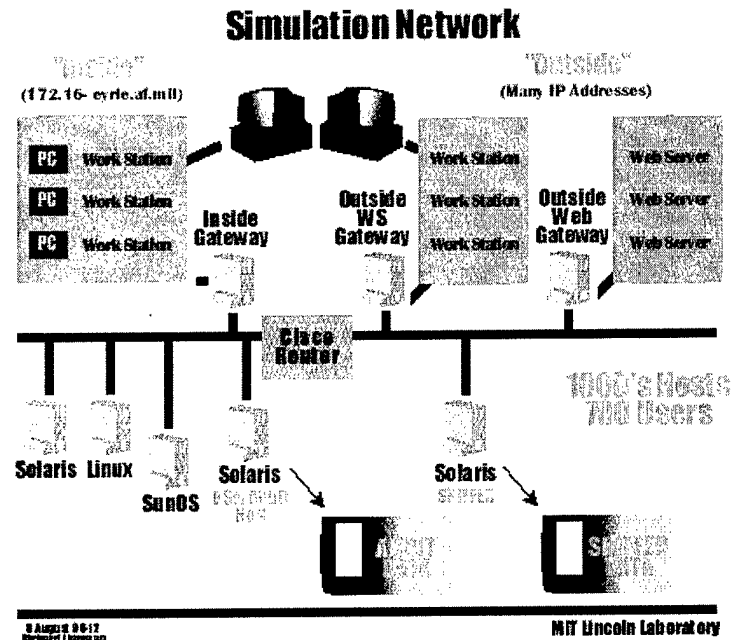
Simulation Network

"Inside"
(172.16- eyrie.af.mil)

"Outside"
(Many IP Addresses)

PC Work Station
PC Work Station
PC Work Station

Inside Gateway

Outside WS Gateway

Work Station
Work Station
Work Station

Outside Web Gateway

Web Server
Web Server
Web Server

Cisco Router

1000's Hosts
100's Users

Solaris
Linux
SunOS
Solaris
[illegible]

Solaris
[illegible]

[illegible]

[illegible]

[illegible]

MIT Lincoln Laboratory